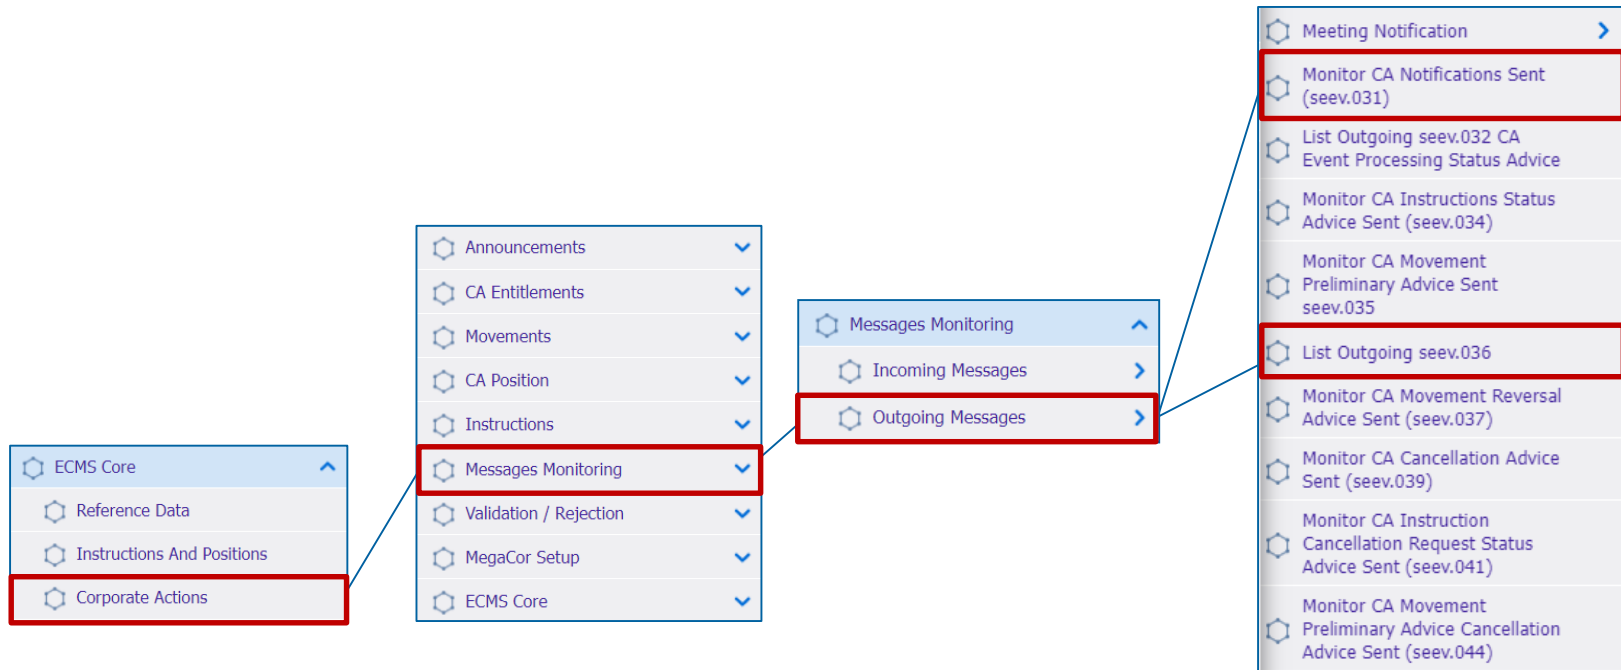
ECMS Core
Reference Data
Instructions And Positions
Corporate Actions

Announcements
CA Entitlements
Movements
CA Position
Instructions
Messages Monitoring
Validation / Rejection
MegaCor Setup
ECMS Core

Messages Monitoring
Incoming Messages
Outgoing Messages

Meeting Notification
Monitor CA Notifications Sent (seev.031)
List Outgoing seev.032 CA Event Processing Status Advice
Monitor CA Instructions Status Advice Sent (seev.034)
Monitor CA Movement Preliminary Advice Sent seev.035
List Outgoing seev.036
Monitor CA Movement Reversal Advice Sent (seev.037)
Monitor CA Cancellation Advice Sent (seev.039)
Monitor CA Instruction Cancellation Request Status Advice Sent (seev.041)
Monitor CA Movement Preliminary Advice Cancellation Advice Sent (seev.044)